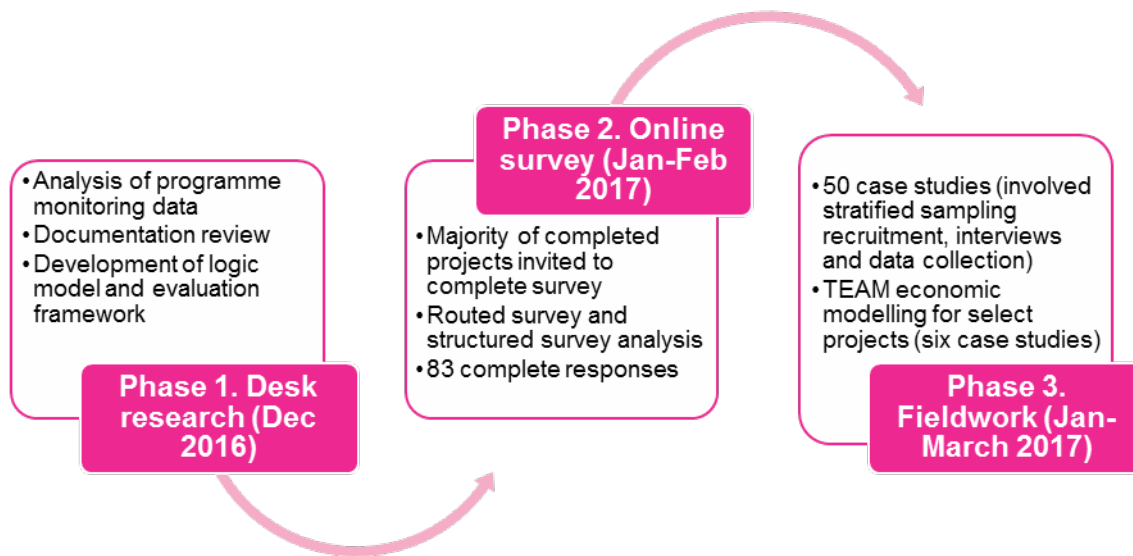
• Analysis of programme monitoring data
• Documentation review
• Development of logic model and evaluation framework

Phase 1. Desk research (Dec 2016)

Phase 2. Online survey (Jan-Feb 2017)

• Majority of completed projects invited to complete survey
• Routed survey and structured survey analysis
• 83 complete responses

• 50 case studies (involved stratified sampling recruitment, interviews and data collection)
• TEAM economic modelling for select projects (six case studies)

Phase 3. Fieldwork (Jan-March 2017)